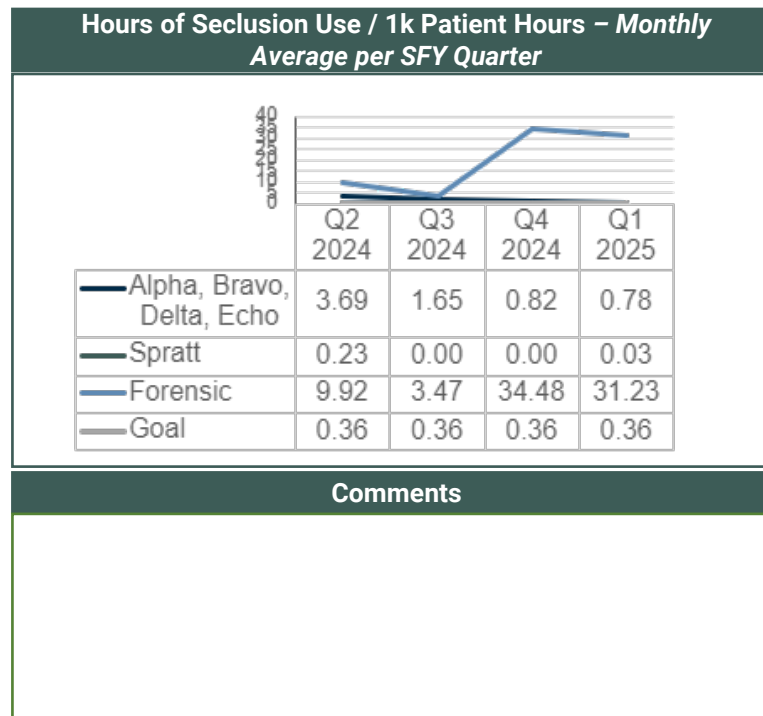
Hours of Seclusion Use / 1k Patient Hours – *Monthly Average per SFY Quarter*

40
35
30
25
20
15
10
5
0

| | Q2 2024 | Q3 2024 | Q4 2024 | Q1 2025 |
|---|---|---|---|---|
| Alpha, Bravo, Delta, Echo | 3.69 | 1.65 | 0.82 | 0.78 |
| Spratt | 0.23 | 0.00 | 0.00 | 0.03 |
| Forensic | 9.92 | 3.47 | 34.48 | 31.23 |
| Goal | 0.36 | 0.36 | 0.36 | 0.36 |

Comments